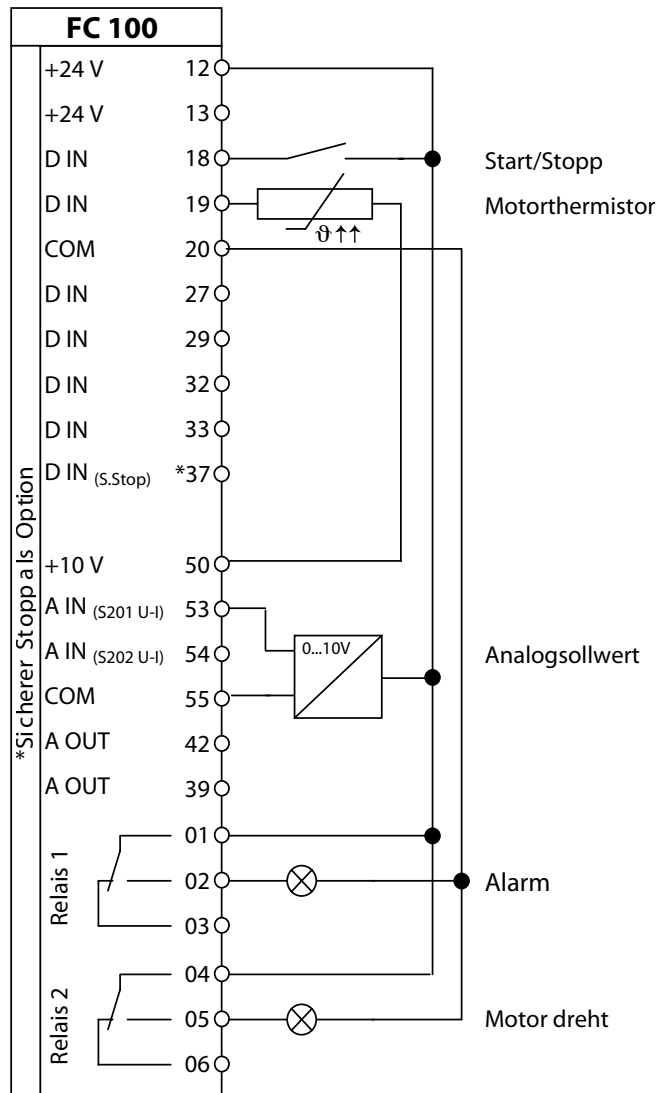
FC 100

*Sicherer Stopp als Option

+24 V 12
+24 V 13
D IN 18
D IN 19
COM 20
D IN 27
D IN 29
D IN 32
D IN 33
D IN (S.Stop) *37
+10 V 50
A IN (S201 U-I) 53
A IN (S202 U-I) 54
COM 55
A OUT 42
A OUT 39

Relais 1
01
02
03

Relais 2
04
05
06

Start/Stopp
Motorthermistor
$\vartheta\uparrow\uparrow$
0...10V
Analogsollwert
Alarm
Motor dreht